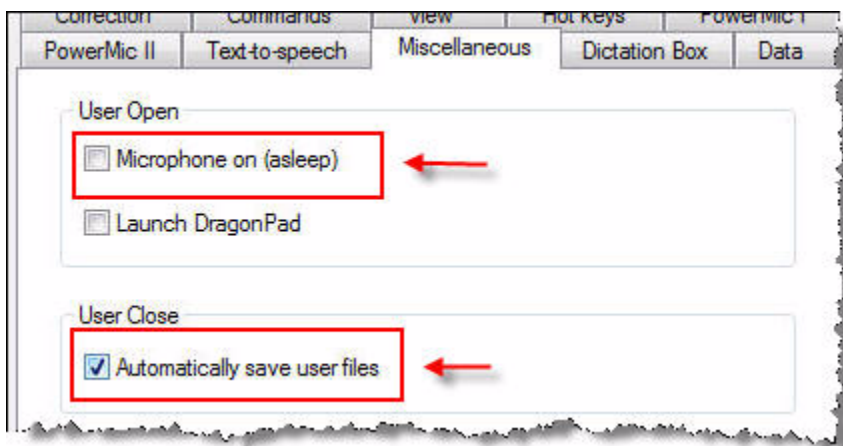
Correction | Commands | View | Hot Keys | PowerMic I
PowerMic II | Text-to-speech | Miscellaneous | Dictation Box | Data

User Open
Microphone on (asleep)
Launch DragonPad

User Close
Automatically save user files